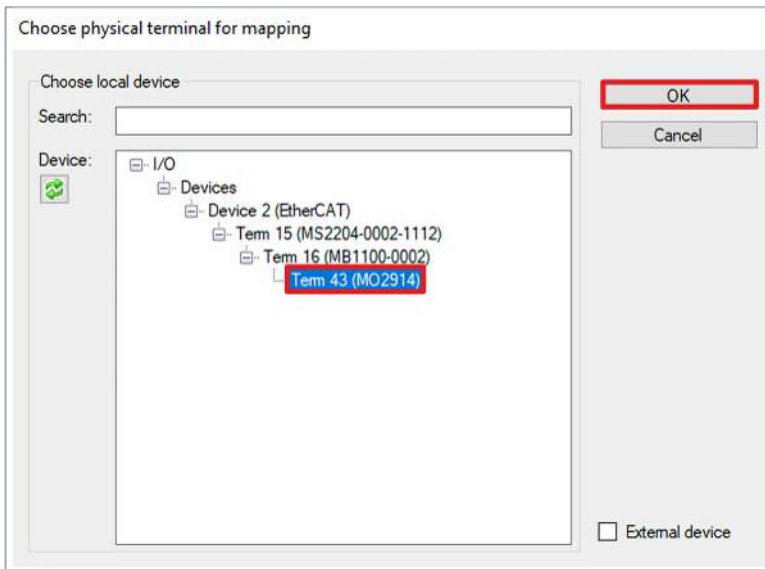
Choose physical terminal for mapping

Choose local device

Search:

Device:

I/O

Devices

Device 2 (EtherCAT)

Term 15 (MS2204-0002-1112)

Term 16 (MB1100-0002)

Term 43 (MO2914)

OK

Cancel

External device